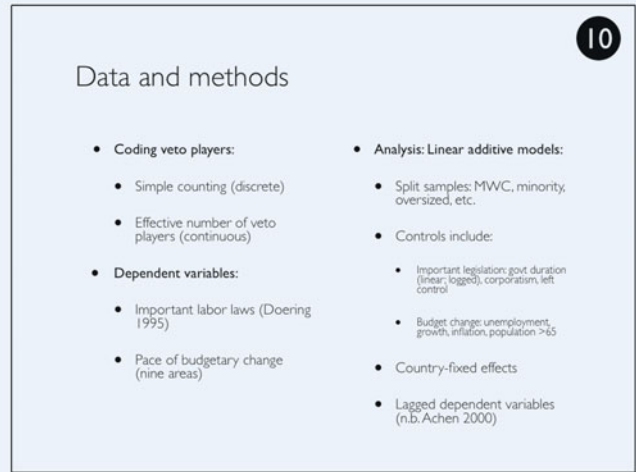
10

Data and methods

- Coding veto players:
  - Simple counting (discrete)
  - Effective number of veto players (continuous)
- Dependent variables:
  - Important labor laws (Doering 1995)
  - Pace of budgetary change (nine areas)

- Analysis: Linear additive models:
  - Split samples: MWC, minority, oversized, etc.
  - Controls include:
    - Important legislation: govt duration (linear; logged), corporatism, left control
    - Budget change: unemployment, growth, inflation, population >65
  - Country-fixed effects
  - Lagged dependent variables (n.b. Achen 2000)